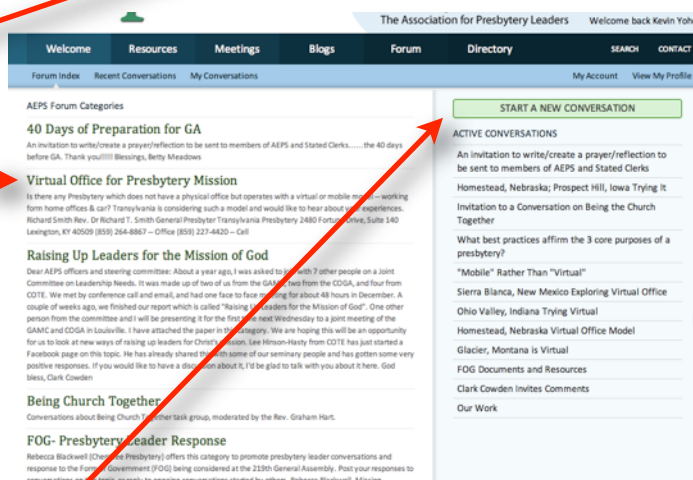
The Association for Presbytery Leaders

Welcome back Kevin Yoh

Welcome | Resources | Meetings | Blogs | Forum | Directory | SEARCH | CONTACT

Forum Index | Recent Conversations | My Conversations | My Account | View My Profile

AEPS Forum Categories

40 Days of Preparation for GA

An invitation to write/create a prayer/reflection to be sent to members of AEPS and Stated Clerks......the 40 days before GA. Thank you!!!!!! Blessings, Betty Meadows

Virtual Office for Presbytery Mission

Is there any Presbytery which does not have a physical office but operates with a virtual or mobile m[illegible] – working from home offices & car? Transylvania is considering such a model and would like to hear about your experiences. Richard Smith Rev. Dr Richard T. Smith General Presbyter Transylvania Presbytery 2480 Fortu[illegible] Drive, Suite 140 Lexington, KY 40509 (859) 264-8867 – Office (859) 227-4420 – Cell

Raising Up Leaders for the Mission of God

Dear AEPS officers and steering committee: About a year ago, I was asked to j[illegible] with 7 other people on a Joint Committee on Leadership Needs. It was made up of two of us from the GAM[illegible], two from the COGA, and four from COTE. We met by conference call and email, and had one face to face me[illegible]ting for about 48 hours in December. A couple of weeks ago, we finished our report which is called "Raising U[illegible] Leaders for the Mission of God". One other person from the committee and I will be presenting it for the first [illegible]e next Wednesday to a joint meeting of the GAMC and COGA in Louisville. I have attached the paper in t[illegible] category. We are hoping this will be an opportunity for us to look at new ways of raising up leaders for Christ's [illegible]ssion. Lee Hinson-Hasty from COTE has just started a Facebook page on this topic. He has already shared th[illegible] with some of our seminary people and has gotten some very positive responses. If you would like to have a disc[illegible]sion about it, I'd be glad to talk with you about it here. God bless, Clark Cowden

Being Church Together

Conversations about Being Church To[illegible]ether task group, moderated by the Rev. Graham Hart.

FOG- Presbytery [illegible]eader Response

Rebecca Blackwell (Che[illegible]ee Presbytery) offers this category to promote presbytery leader conversations and response to the Form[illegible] Government (FOG) being considered at the 219th General Assembly. Post your responses to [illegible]

START A NEW CONVERSATION

ACTIVE CONVERSATIONS

An invitation to write/create a prayer/reflection to be sent to members of AEPS and Stated Clerks

Homestead, Nebraska; Prospect Hill, Iowa Trying It

Invitation to a Conversation on Being the Church Together

What best practices affirm the 3 core purposes of a presbytery?

"Mobile" Rather Than "Virtual"

Sierra Blanca, New Mexico Exploring Virtual Office

Ohio Valley, Indiana Trying Virtual

Homestead, Nebraska Virtual Office Model

Glacier, Montana is Virtual

FOG Documents and Resources

Clark Cowden Invites Comments

Our Work